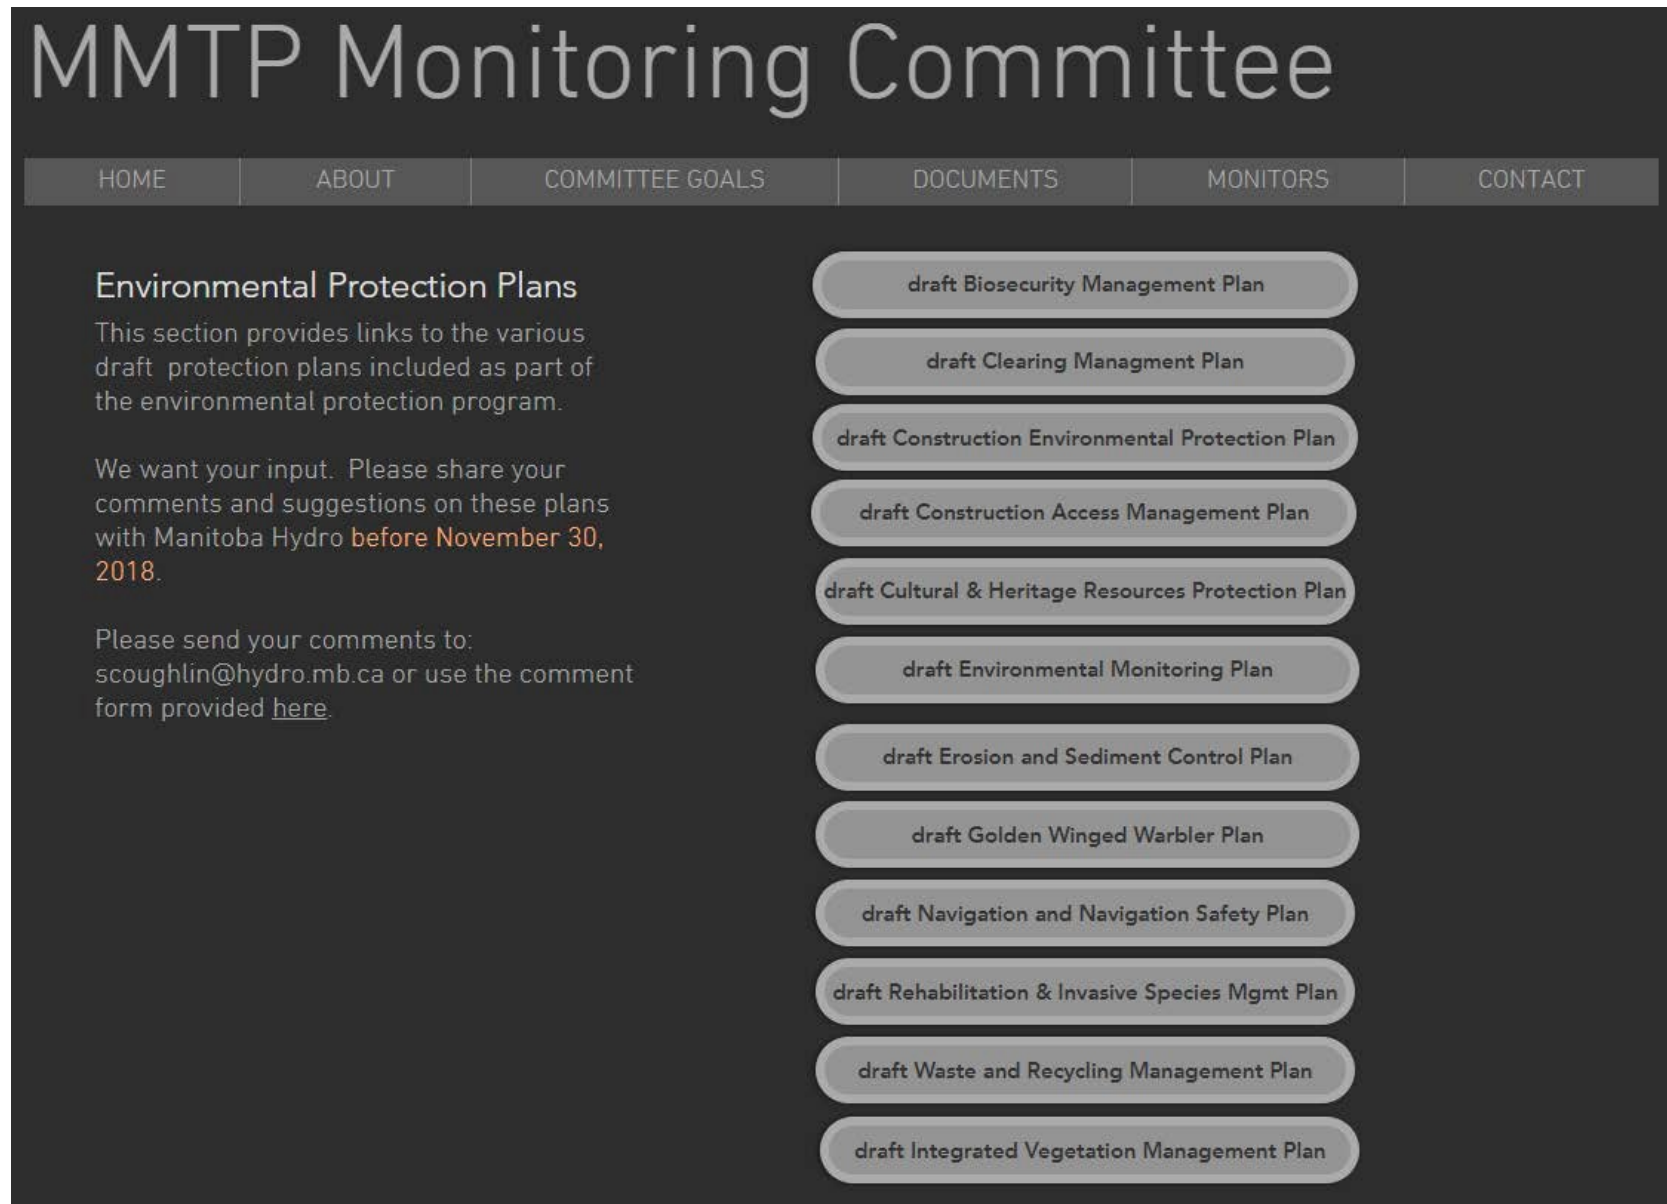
MMTP Monitoring Committee

HOME | ABOUT | COMMITTEE GOALS | DOCUMENTS | MONITORS | CONTACT

Environmental Protection Plans

This section provides links to the various draft protection plans included as part of the environmental protection program.

We want your input. Please share your comments and suggestions on these plans with Manitoba Hydro before November 30, 2018.

Please send your comments to: scoughlin@hydro.mb.ca or use the comment form provided here.

draft Biosecurity Management Plan

draft Clearing Managment Plan

draft Construction Environmental Protection Plan

draft Construction Access Management Plan

draft Cultural & Heritage Resources Protection Plan

draft Environmental Monitoring Plan

draft Erosion and Sediment Control Plan

draft Golden Winged Warbler Plan

draft Navigation and Navigation Safety Plan

draft Rehabilitation & Invasive Species Mgmt Plan

draft Waste and Recycling Management Plan

draft Integrated Vegetation Management Plan